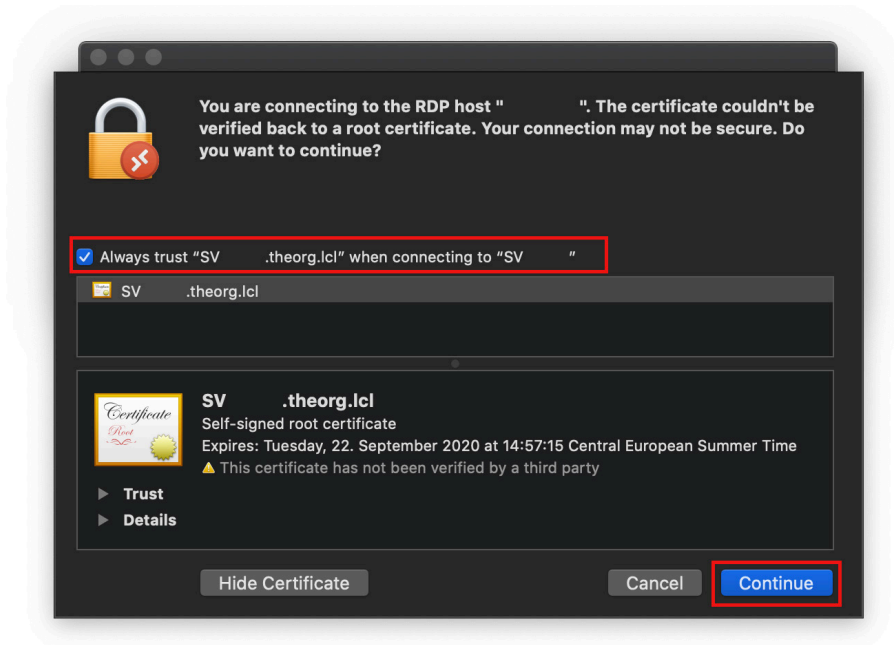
You are connecting to the RDP host " ". The certificate couldn't be verified back to a root certificate. Your connection may not be secure. Do you want to continue?

Always trust "SV .theorg.lcl" when connecting to "SV "

SV .theorg.lcl

Certificate
Root

SV .theorg.lcl
Self-signed root certificate
Expires: Tuesday, 22. September 2020 at 14:57:15 Central European Summer Time
This certificate has not been verified by a third party

Trust
Details

Hide Certificate

Cancel

Continue